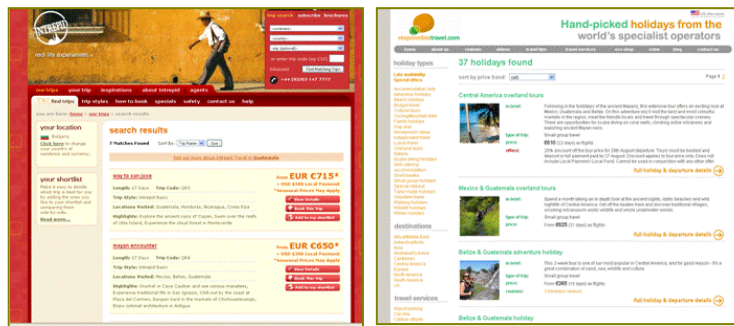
INTREPID
real life experiences

trip search subscribe brochures

or enter trip code (eg CSY)
Find Matching Trips
+44 (0)20 7... 7777

our trips your trip inspirations about intrepid contact us

Real trips trip styles how to book specials safety contact us help

you are here: home > our trips > search results

your location
Bulgaria
Click here to change your country of residence and currency.

your shortlist
Make it easy to decide which trip is best for you by adding the ones you like to your shortlist and comparing them side by side.
Read more...

search results

7 Matches Found Sort By: Trip Name Go

Find out more about Intrepid Travel in Guatemala

way to san jose
Length: 27 Days Trip Code: QRS
Trip Style: Intrepid Basix
Places Visited: Guatemala, Honduras, Nicaragua, Costa Rica
Highlights: Explore the ancient ruins of Copan, Swim over the reefs of Utila Island, Experience the cloud forest in Monteverde

From EUR €715*
+ USD $300 Local Payment
*Seasonal Prices May Apply
View Details
Book This Trip
Add to my shortlist

mayan encounter
Length: 15 Days Trip Code: QRA
Trip Style: Intrepid Basix
Places Visited: Mexico, Belize, Guatemala
Highlights: Snorkel in Caye Caulker and see various manatees, Experience traditional life in San Ignacio, Chill out by the coast at Playa del Carmen, Bargain hard in the markets of Chichicastenango, Enjoy colonial architecture in Antigua

From EUR €650*
+ USD $300 Local Payment
*Seasonal Prices May Apply
View Details
Book This Trip
Add to my shortlist

responsibletravel.com
Hand-picked holidays from the world's specialist operators

holiday types
Late Availability
Special offers
Accommodation
Adventure holidays
Beach holidays
Budget travel
Cultural travel
Cycling holidays
Family holidays
Trip year
Honeymoon ideas
Independent travel
Luxury travel
Overland tours
Safaris
Sailing
Scuba diving holidays
Self catering
Single travellers
Small group holidays
Special interest
Tailor made holidays
Volunteer travel
Walking holidays
Wildlife holidays
Winter holidays

destinations

travel services

37 holidays found
sort by price band:
Page 1

Central America overland tours
Following in the footsteps of the ancient Mayans, this extensive tour offers an exciting look at Mexico, Guatemala and Belize.
full holiday & departure details

Mexico & Guatemala overland tours
full holiday & departure details

Belize & Guatemala adventure holiday
full holiday & departure details

Belize & Guatemala holiday